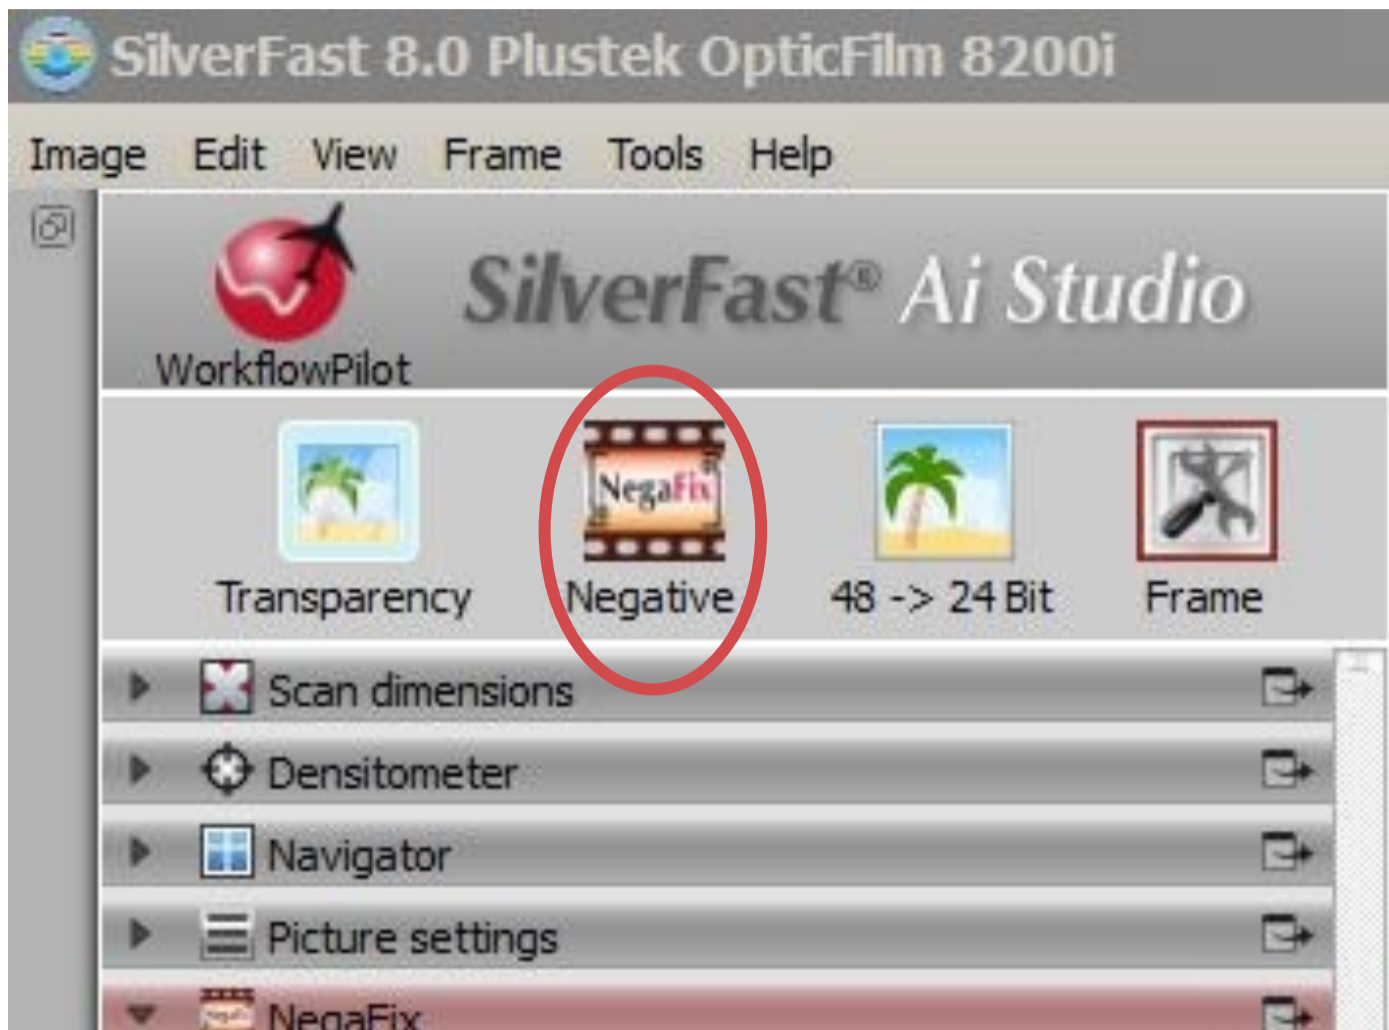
SilverFast 8.0 Plustek OpticFilm 8200i

Image Edit View Frame Tools Help

WorkflowPilot

SilverFast® Ai Studio

Transparency

NegaFix
Negative

48 -> 24 Bit

Frame

Scan dimensions

Densitometer

Navigator

Picture settings

NegaFix